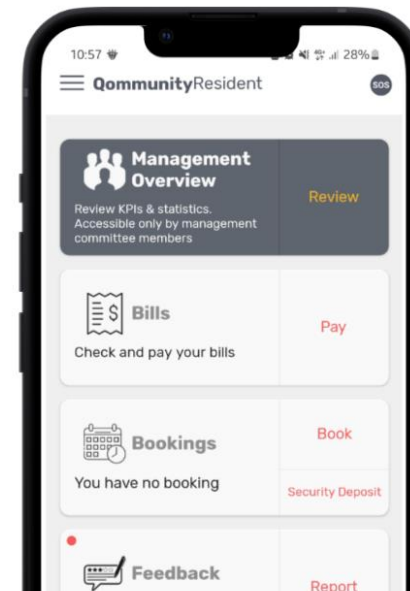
10:57

28%

QommunityResident

SOS

Management Overview

Review KPIs & statistics. Accessible only by management committee members

Review

Bills

Check and pay your bills

Pay

Bookings

You have no booking

Book

Security Deposit

Feedback

Report